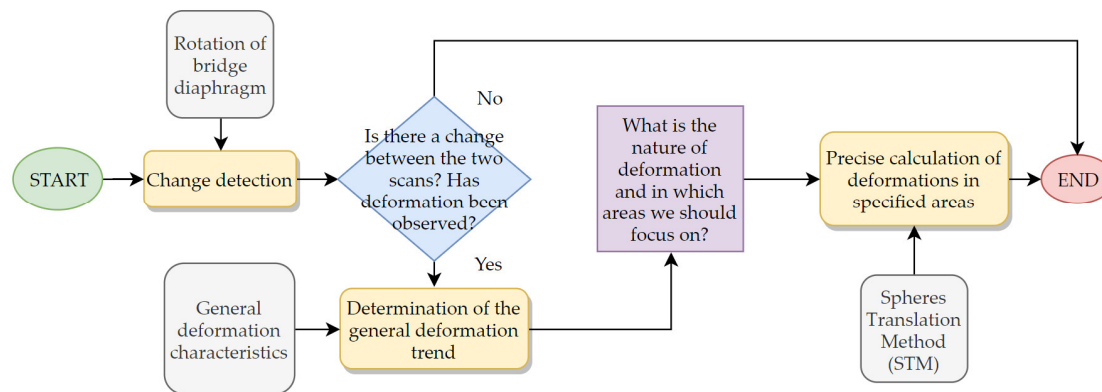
Rotation of bridge diaphragm

START

Change detection

Is there a change between the two scans? Has deformation been observed?

No

Yes

General deformation characteristics

Determination of the general deformation trend

What is the nature of deformation and in which areas we should focus on?

Precise calculation of deformations in specified areas

Spheres Translation Method (STM)

END